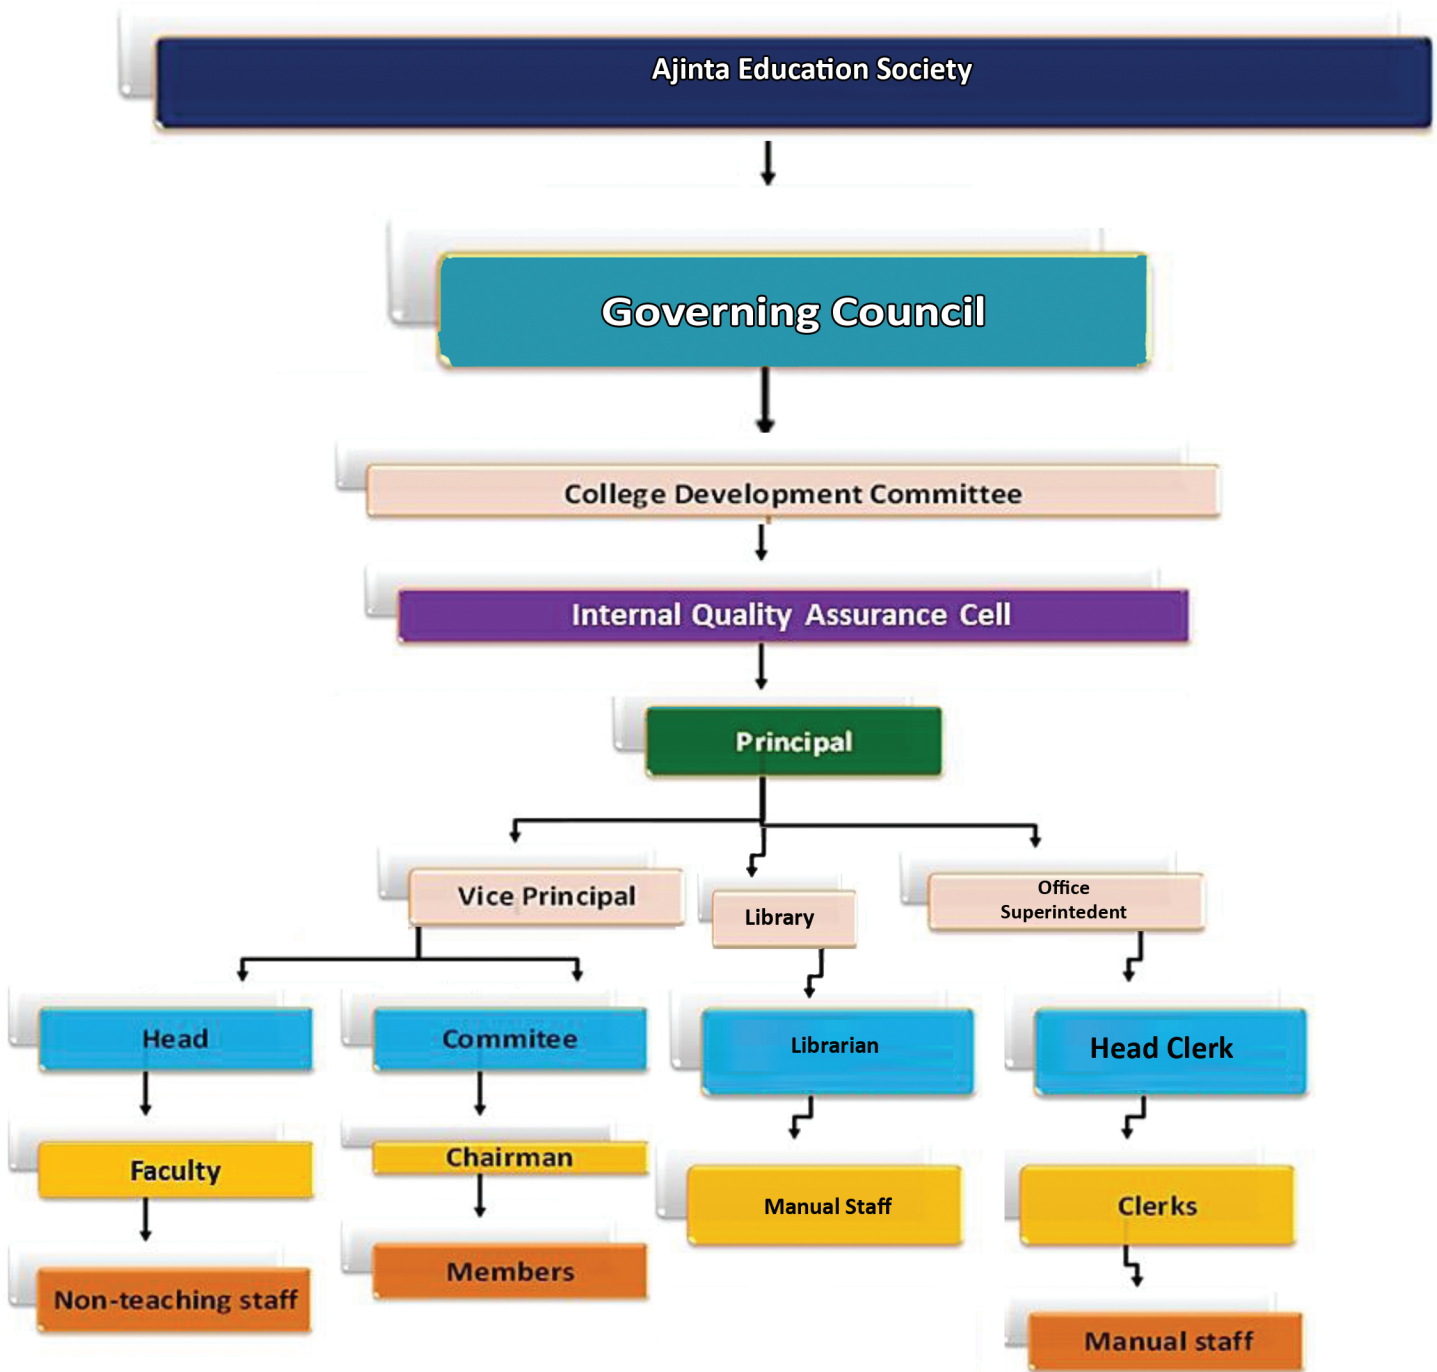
Ajinta Education Society

Governing Council

College Development Committee

Internal Quality Assurance Cell

Principal

Vice Principal

Library

Office Superintedent

Head

Faculty

Non-teaching staff

Commitee

Chairman

Members

Librarian

Manual Staff

Head Clerk

Clerks

Manual staff